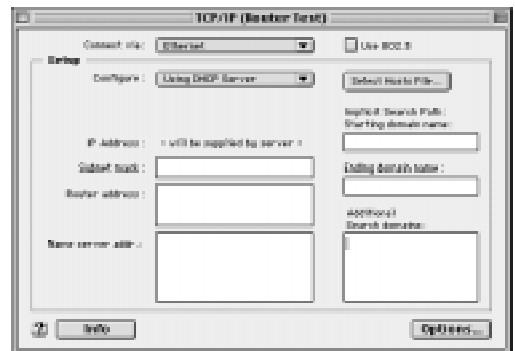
TCP/IP (Router Test)

Connect via: Ethernet

Use 802.3

Setup

Configure: Using DHCP Server

Select Hosts File...

Implicit Search Path: Starting domain name:

IP Address: < will be supplied by server >

Subnet mask:

Ending domain name:

Router address:

Additional Search domains:

Name server addr.:

?

Info

Options...